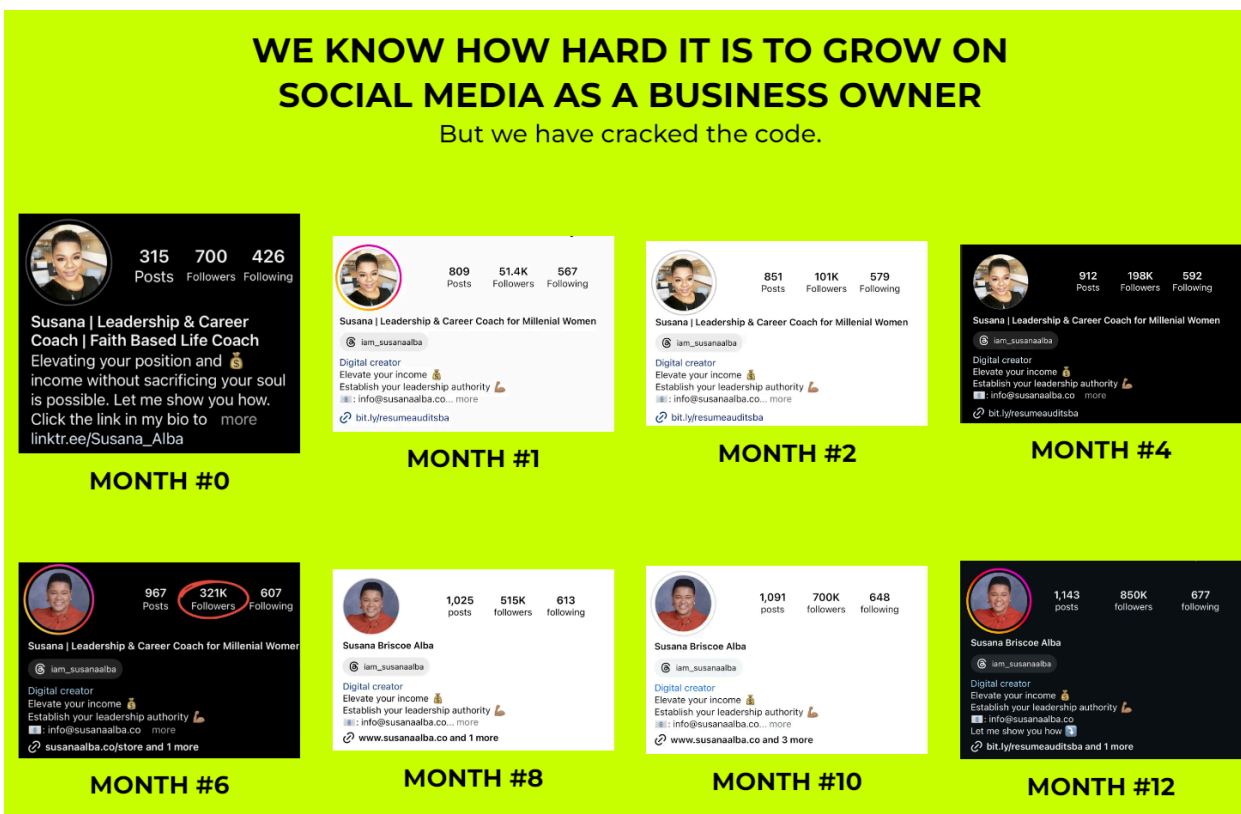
WE KNOW HOW HARD IT IS TO GROW ON SOCIAL MEDIA AS A BUSINESS OWNER

But we have cracked the code.

315 Posts 700 Followers 426 Following

Susana | Leadership & Career Coach | Faith Based Life Coach
Elevating your position and 💰 income without sacrificing your soul is possible. Let me show you how. Click the link in my bio to more
linktr.ee/Susana_Alba

MONTH #0

809 Posts 51.4K Followers 567 Following

Susana | Leadership & Career Coach for Millenial Women
iam_susanaalba
Digital creator
Elevate your income 💰
Establish your leadership authority 💪🏽
📧: info@susanaalba.co... more
bit.ly/resumeauditsba

MONTH #1

851 Posts 101K Followers 579 Following

Susana | Leadership & Career Coach for Millenial Women
iam_susanaalba
Digital creator
Elevate your income 💰
Establish your leadership authority 💪🏽
📧: info@susanaalba.co... more
bit.ly/resumeauditsba

MONTH #2

912 Posts 198K Followers 592 Following

Susana | Leadership & Career Coach for Millenial Women
iam_susanaalba
Digital creator
Elevate your income 💰
Establish your leadership authority 💪🏽
📧: info@susanaalba.co more
bit.ly/resumeauditsba

MONTH #4

967 Posts 321K Followers 607 Following

Susana | Leadership & Career Coach for Millenial Women
iam_susanaalba
Digital creator
Elevate your income 💰
Establish your leadership authority 💪🏽
📧: info@susanaalba.co more
susanaalba.co/store and 1 more

MONTH #6

1,025 posts 515K followers 613 following

Susana Briscoe Alba
iam_susanaalba
Digital creator
Elevate your income 💰
Establish your leadership authority 💪🏽
📧: info@susanaalba.co... more
www.susanaalba.co and 1 more

MONTH #8

1,091 posts 700K followers 648 following

Susana Briscoe Alba
iam_susanaalba
Digital creator
Elevate your income 💰
Establish your leadership authority 💪🏽
📧: info@susanaalba.co... more
www.susanaalba.co and 3 more

MONTH #10

1,143 posts 850K followers 677 following

Susana Briscoe Alba
iam_susanaalba
Digital creator
Elevate your income 💰
Establish your leadership authority 💪🏽
📧: info@susanaalba.co
Let me show you how ⤵️
bit.ly/resumeauditsba and 1 more

MONTH #12